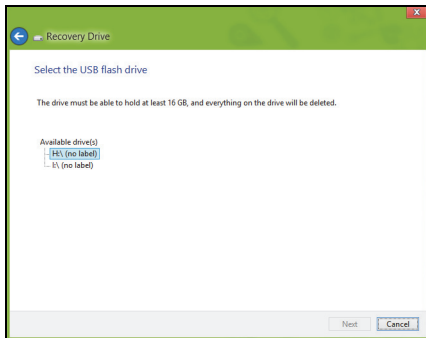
x

Recovery Drive

Select the USB flash drive

The drive must be able to hold at least 16 GB, and everything on the drive will be deleted.

Available drive(s)
H:\ (no label)
I:\ (no label)

Next Cancel